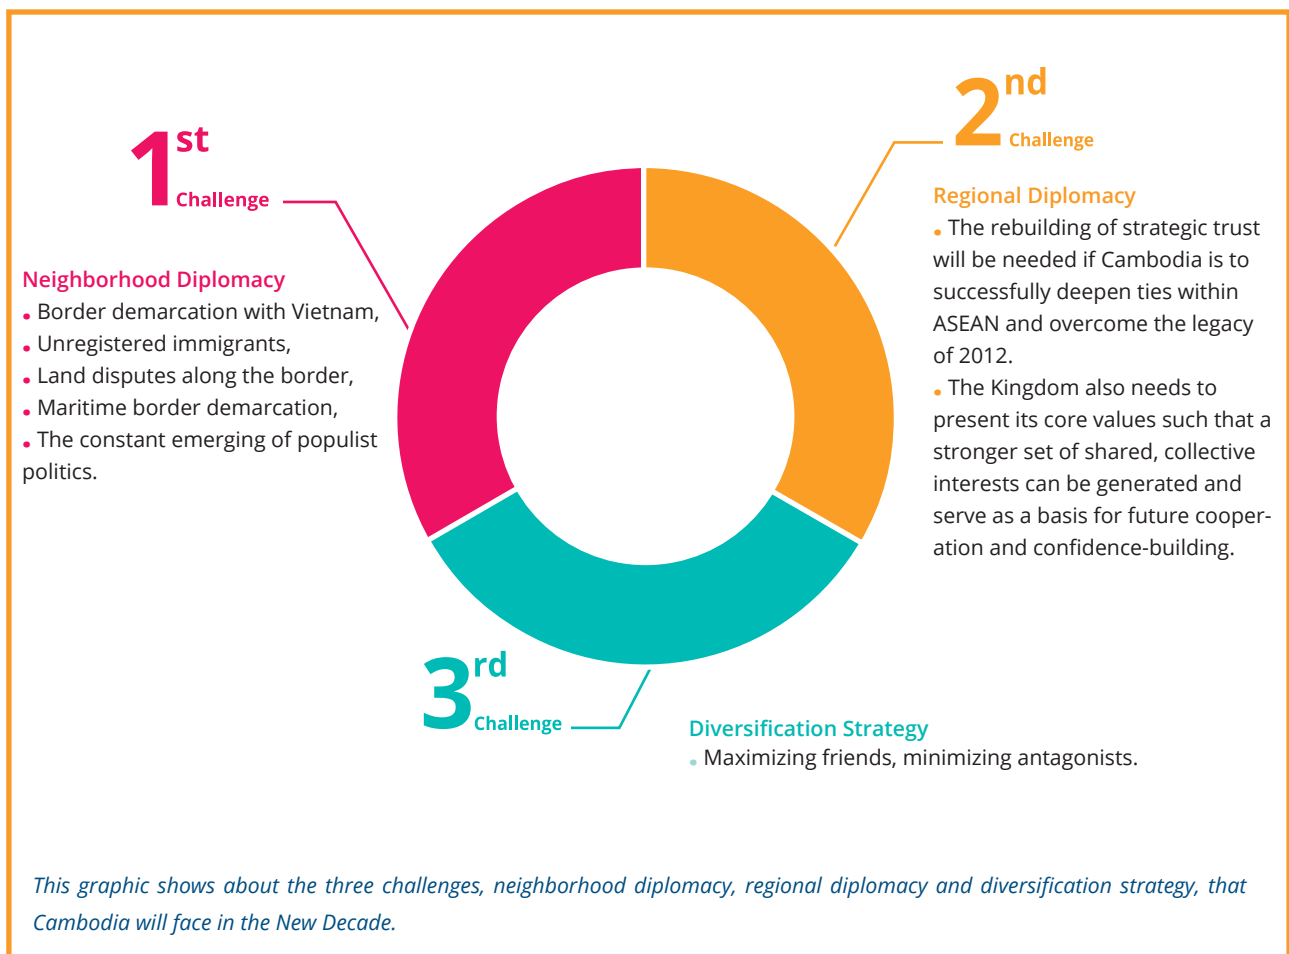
$1^{st}$ Challenge

Neighborhood Diplomacy
• Border demarcation with Vietnam,
• Unregistered immigrants,
• Land disputes along the border,
• Maritime border demarcation,
• The constant emerging of populist politics.

$2^{nd}$ Challenge

Regional Diplomacy
• The rebuilding of strategic trust will be needed if Cambodia is to successfully deepen ties within ASEAN and overcome the legacy of 2012.
• The Kingdom also needs to present its core values such that a stronger set of shared, collective interests can be generated and serve as a basis for future cooperation and confidence-building.

$3^{rd}$ Challenge

Diversification Strategy
• Maximizing friends, minimizing antagonists.

This graphic shows about the three challenges, neighborhood diplomacy, regional diplomacy and diversification strategy, that Cambodia will face in the New Decade.